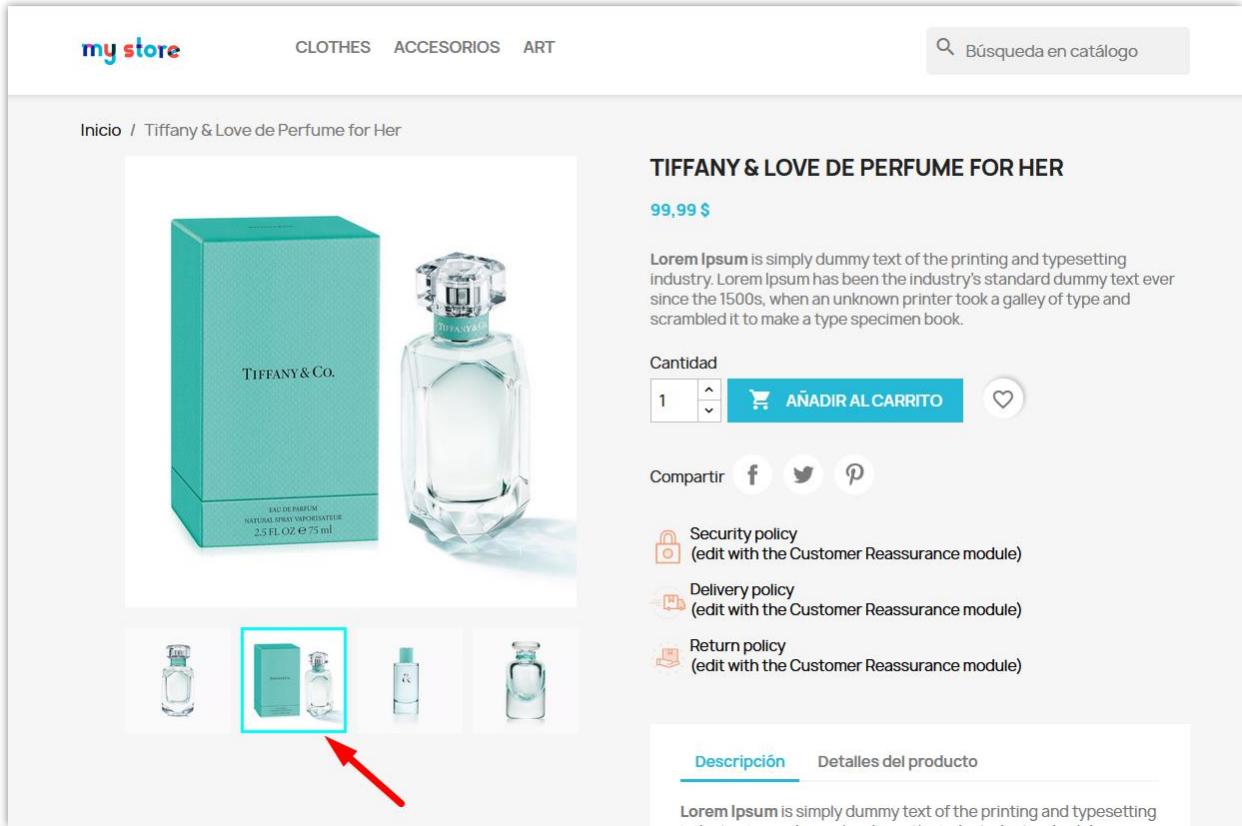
my store

CLOTHES ACCESORIOS ART

Búsqueda en catálogo

Inicio / Tiffany & Love de Perfume for Her

TIFFANY&CO.

EAU DE PARFUM
NATURAL SPRAY VAPORISATEUR
2.5 FL OZ ℮ 75 ml

TIFFANY&CO

TIFFANY & LOVE DE PERFUME FOR HER

99,99 $

Lorem Ipsum is simply dummy text of the printing and typesetting industry. Lorem Ipsum has been the industry's standard dummy text ever since the 1500s, when an unknown printer took a galley of type and scrambled it to make a type specimen book.

Cantidad

1

AÑADIR AL CARRITO

Compartir

Security policy
(edit with the Customer Reassurance module)

Delivery policy
(edit with the Customer Reassurance module)

Return policy
(edit with the Customer Reassurance module)

Descripción Detalles del producto

Lorem Ipsum is simply dummy text of the printing and typesetting